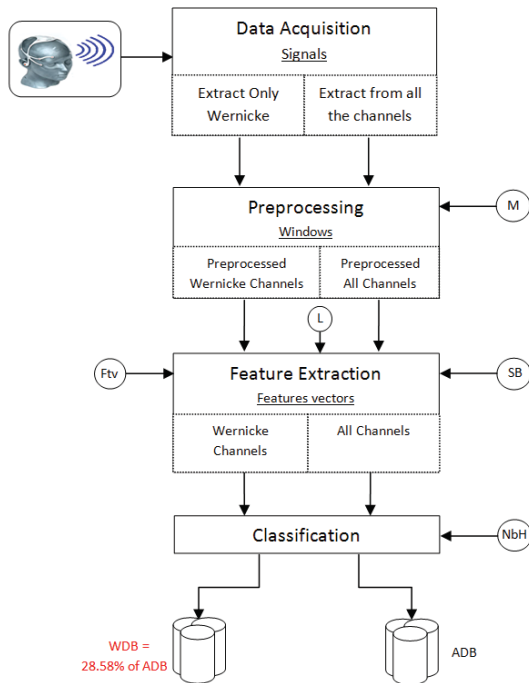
Data Acquisition

Signals

Extract Only Wernicke

Extract from all the channels

Preprocessing

Windows

M

Preprocessed Wernicke Channels

Preprocessed All Channels

L

Ftv

Feature Extraction

Features vectors

SB

Wernicke Channels

All Channels

Classification

NbH

WDB = 28.58% of ADB

ADB